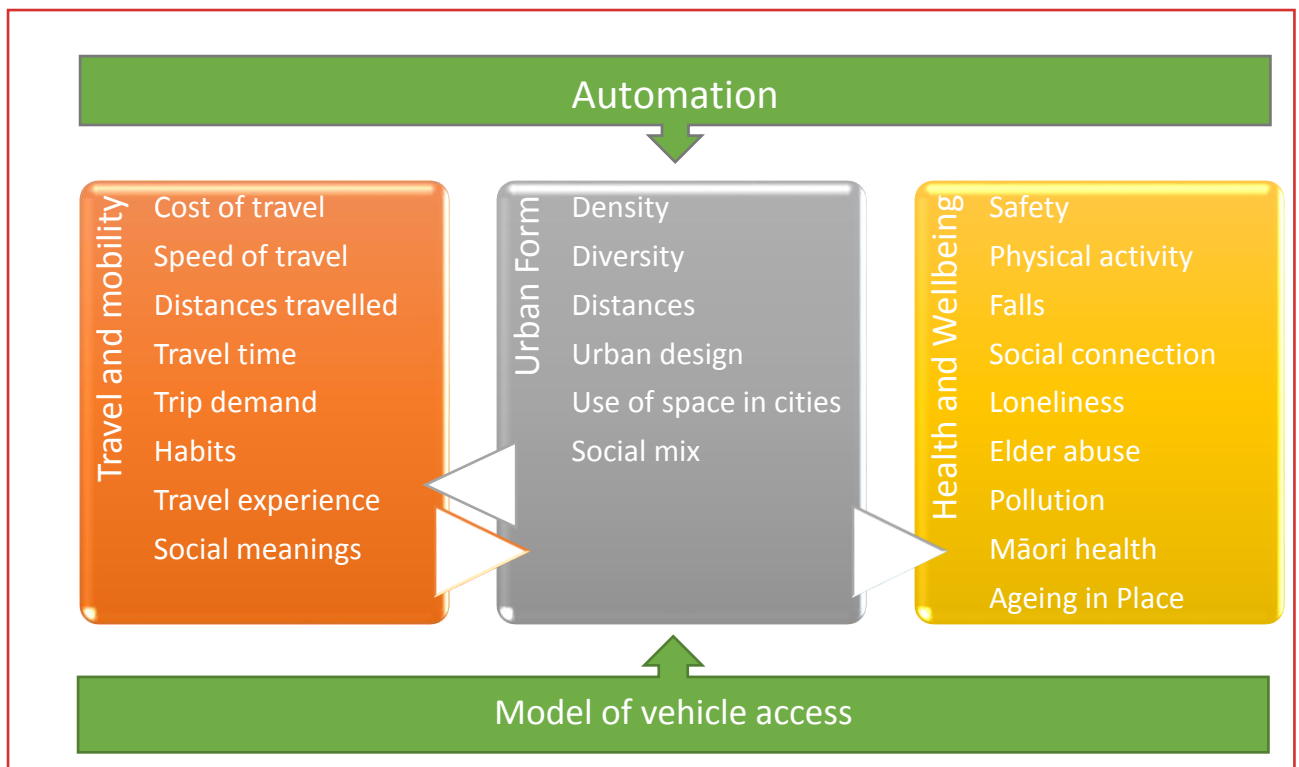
Automation

Travel and mobility

Cost of travel
Speed of travel
Distances travelled
Travel time
Trip demand
Habits
Travel experience
Social meanings

Urban Form

Density
Diversity
Distances
Urban design
Use of space in cities
Social mix

Health and Wellbeing

Safety
Physical activity
Falls
Social connection
Loneliness
Elder abuse
Pollution
Māori health
Ageing in Place

Model of vehicle access